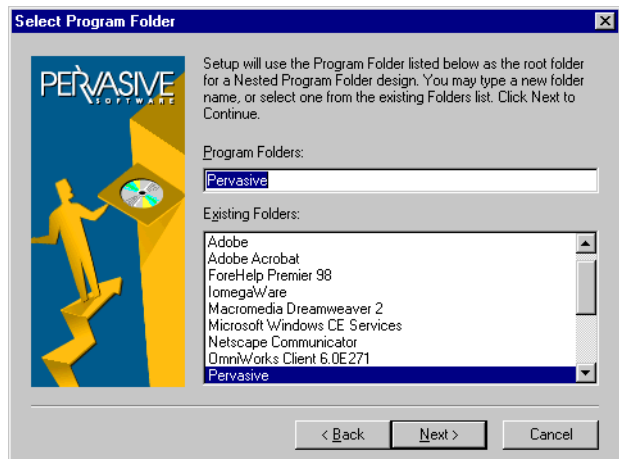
Select Program Folder

PERVASIVE
SOFTWARE

Setup will use the Program Folder listed below as the root folder for a Nested Program Folder design. You may type a new folder name, or select one from the existing Folders list. Click Next to Continue.

Program Folders:

Pervasive

Existing Folders:

Adobe
Adobe Acrobat
ForeHelp Premier 98
IomegaWare
Macromedia Dreamweaver 2
Microsoft Windows CE Services
Netscape Communicator
OmniWorks Client 6.0E271
Pervasive

< Back
Next >
Cancel